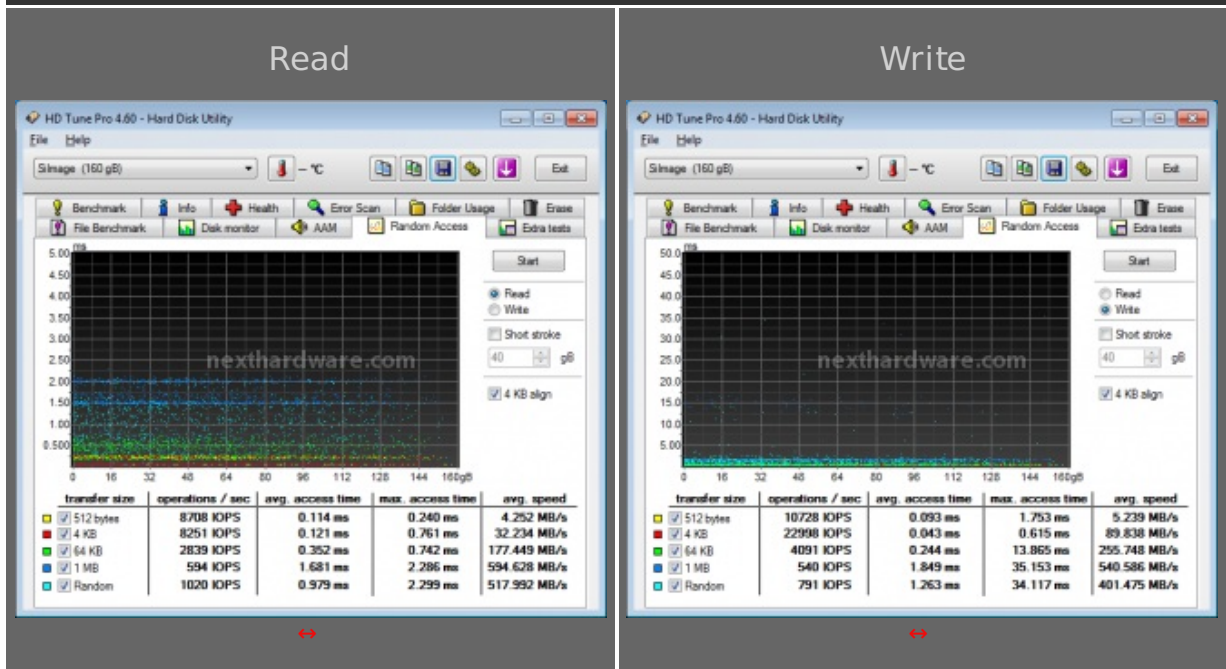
Read

HD Tune Pro 4.60 - Hard Disk Utility

File Help

SImage (160 gB)

– °C

Exit

Benchmark | Info | Health | Error Scan | Folder Usage | Erase

File Benchmark | Disk monitor | AAM | Random Access | Extra tests

ms

5.00
4.50
4.00
3.50
3.00
2.50
2.00
1.50
1.00
0.500

0 16 32 48 64 80 96 112 128 144 160gB

nexthardware.com

Start

Read

Write

Short stroke

40 gB

4 KB align

| transfer size | operations / sec | avg. access time | max. access time | avg. speed |
|---|---|---|---|---|
| 512 bytes | 8708 IOPS | 0.114 ms | 0.240 ms | 4.252 MB/s |
| 4 KB | 8251 IOPS | 0.121 ms | 0.761 ms | 32.234 MB/s |
| 64 KB | 2839 IOPS | 0.352 ms | 0.742 ms | 177.449 MB/s |
| 1 MB | 594 IOPS | 1.681 ms | 2.286 ms | 594.628 MB/s |
| Random | 1020 IOPS | 0.979 ms | 2.299 ms | 517.992 MB/s |

↔

Write

HD Tune Pro 4.60 - Hard Disk Utility

File Help

SImage (160 gB)

– °C

Exit

Benchmark | Info | Health | Error Scan | Folder Usage | Erase

File Benchmark | Disk monitor | AAM | Random Access | Extra tests

ms

50.0
45.0
40.0
35.0
30.0
25.0
20.0
15.0
10.0
5.00

0 16 32 48 64 80 96 112 128 144 160gB

nexthardware.com

Start

Read

Write

Short stroke

40 gB

4 KB align

| transfer size | operations / sec | avg. access time | max. access time | avg. speed |
|---|---|---|---|---|
| 512 bytes | 10728 IOPS | 0.093 ms | 1.753 ms | 5.239 MB/s |
| 4 KB | 22998 IOPS | 0.043 ms | 0.615 ms | 89.838 MB/s |
| 64 KB | 4091 IOPS | 0.244 ms | 13.865 ms | 255.748 MB/s |
| 1 MB | 540 IOPS | 1.849 ms | 35.153 ms | 540.586 MB/s |
| Random | 791 IOPS | 1.263 ms | 34.117 ms | 401.475 MB/s |

↔